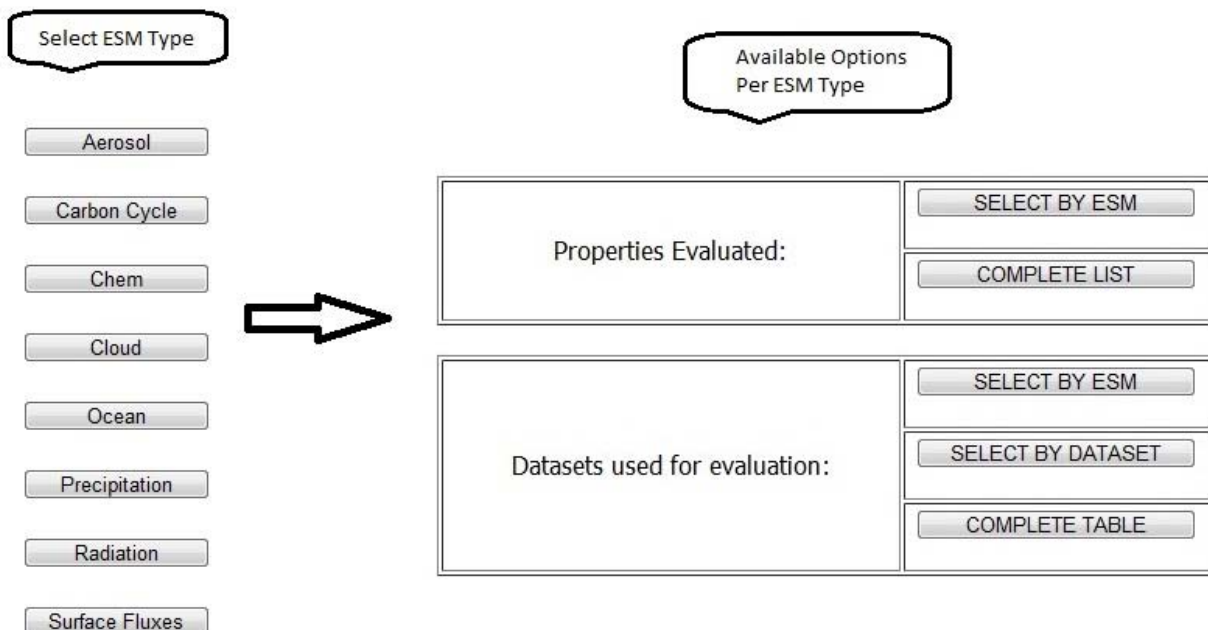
Select ESM Type

Aerosol

Carbon Cycle

Chem

Cloud

Ocean

Precipitation

Radiation

Surface Fluxes

Available Options Per ESM Type

| Properties Evaluated: | SELECT BY ESM |
|---|---|
| | COMPLETE LIST |

| Datasets used for evaluation: | SELECT BY ESM |
|---|---|
| | SELECT BY DATASET |
| | COMPLETE TABLE |